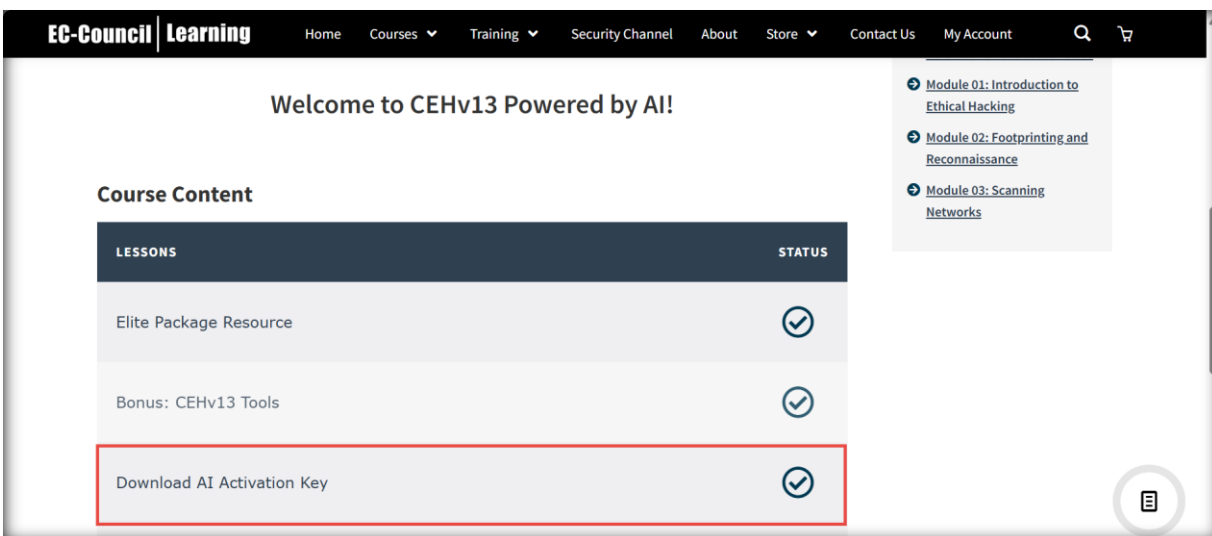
EC-Council | Learning Home Courses Training Security Channel About Store Contact Us My Account

Welcome to CEHv13 Powered by AI!

Course Content

| LESSONS | STATUS |
|---|---|
| Elite Package Resource | |
| Bonus: CEHv13 Tools | |
| Download AI Activation Key | |

Module 01: Introduction to Ethical Hacking

Module 02: Footprinting and Reconnaissance

Module 03: Scanning Networks